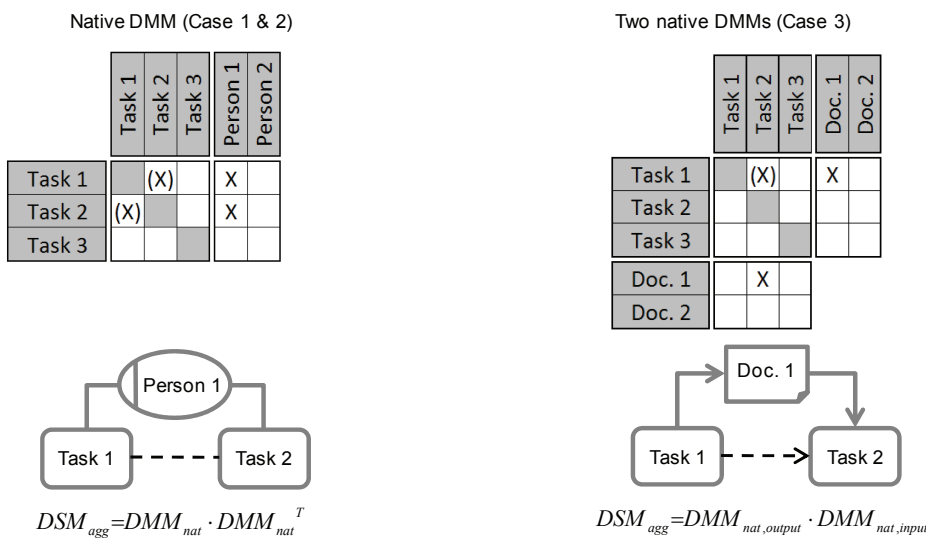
Native DMM (Case 1 & 2)

|  | Task 1 | Task 2 | Task 3 | Person 1 | Person 2 |
|---|---|---|---|---|---|
| Task 1 |  | (X) |  | X |  |
| Task 2 | (X) |  |  | X |  |
| Task 3 |  |  |  |  |  |

Person 1

Task 1

Task 2

$DSM_{agg}=DMM_{nat} \cdot DMM_{nat}^{T}$

Two native DMMs (Case 3)

|  | Task 1 | Task 2 | Task 3 | Doc. 1 | Doc. 2 |
|---|---|---|---|---|---|
| Task 1 |  | (X) |  | X |  |
| Task 2 |  |  |  |  |  |
| Task 3 |  |  |  |  |  |
| Doc. 1 |  | X |  |  |  |
| Doc. 2 |  |  |  |  |  |

Doc. 1

Task 1

Task 2

$DSM_{agg}=DMM_{nat,output} \cdot DMM_{nat,inpu}$